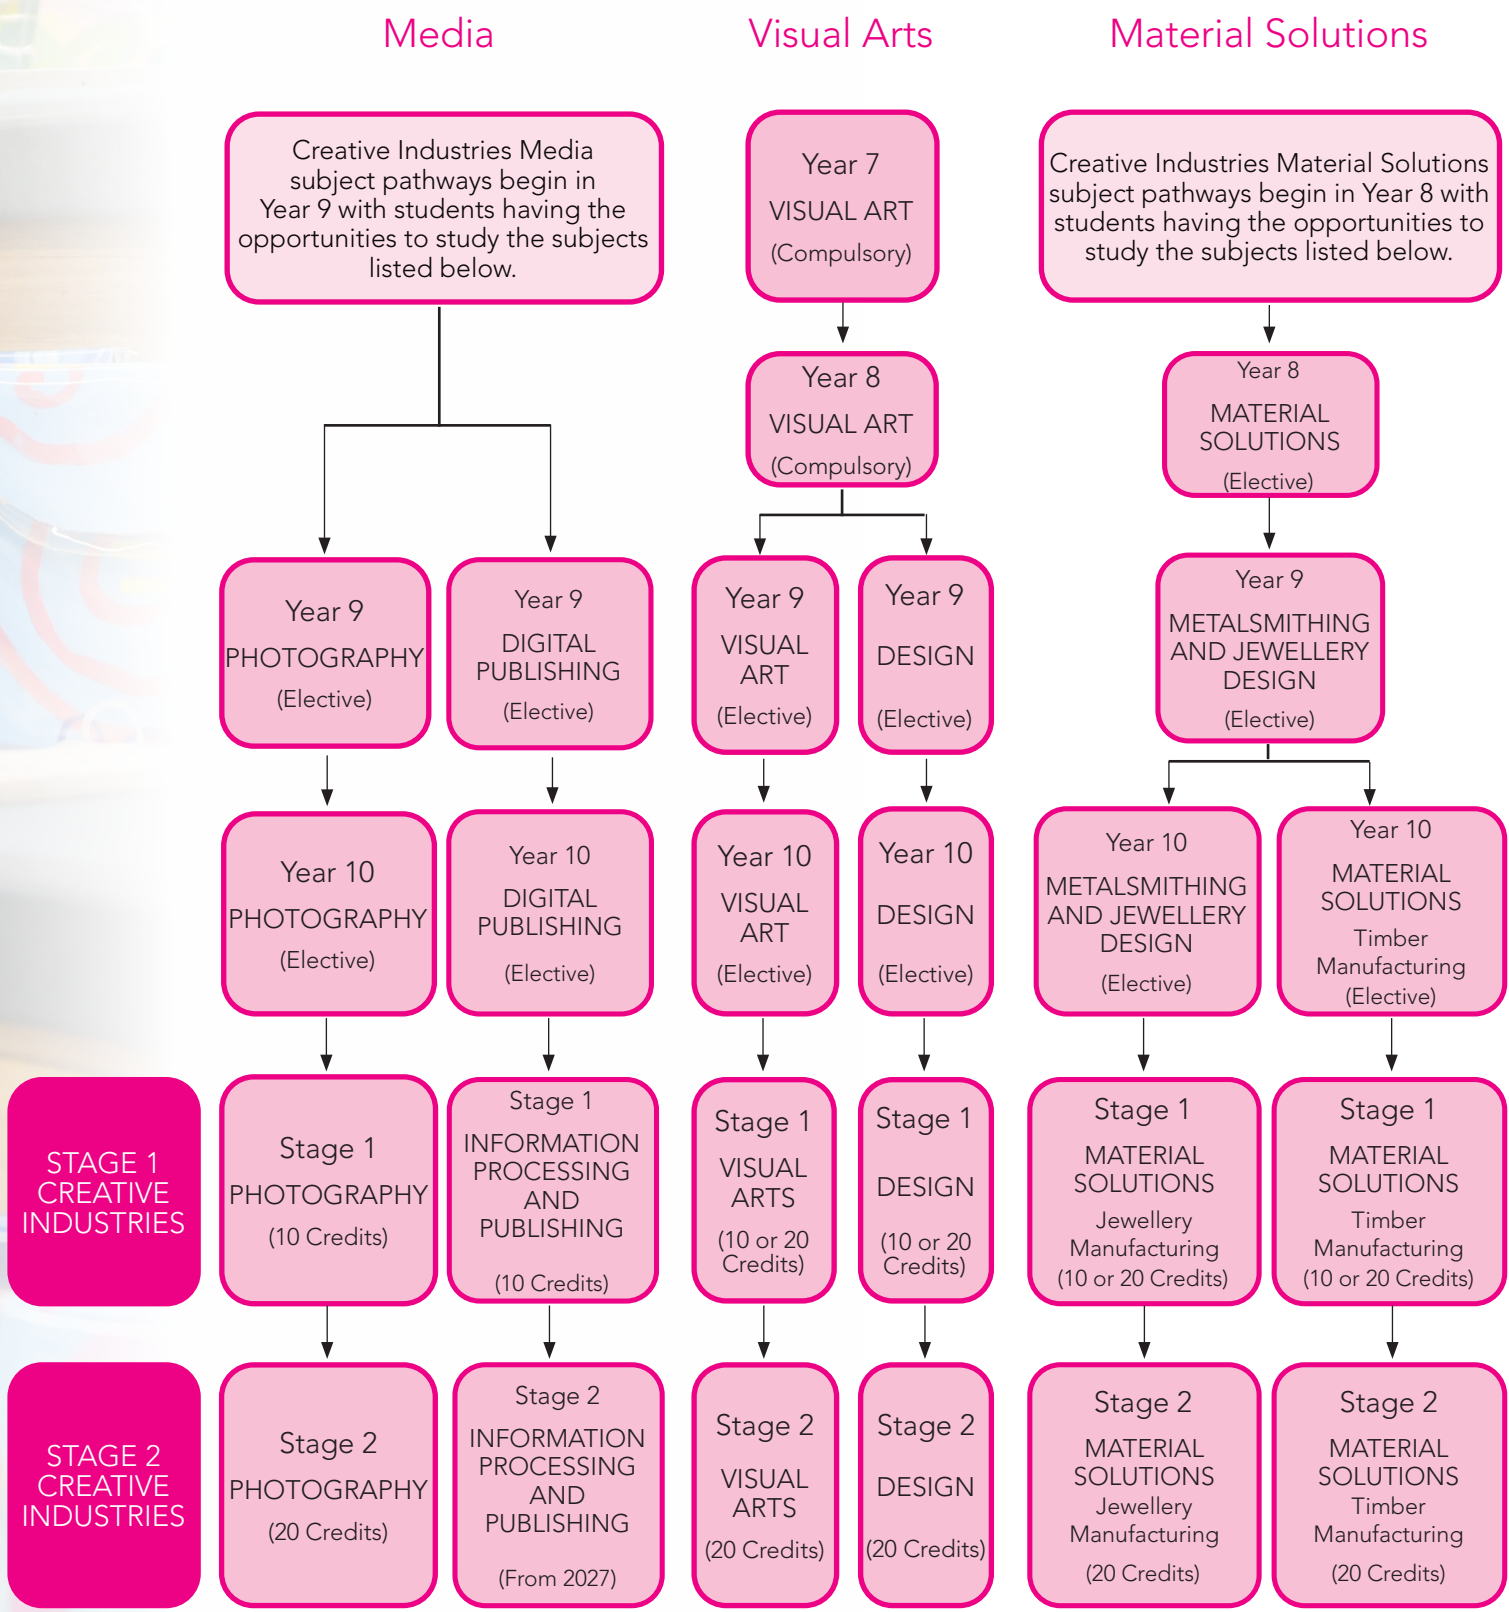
Media

Visual Arts

Material Solutions

Creative Industries Media subject pathways begin in Year 9 with students having the opportunities to study the subjects listed below.

Year 7
VISUAL ART
(Compulsory)

Creative Industries Material Solutions subject pathways begin in Year 8 with students having the opportunities to study the subjects listed below.

Year 8
VISUAL ART
(Compulsory)

Year 8
MATERIAL SOLUTIONS
(Elective)

Year 9
PHOTOGRAPHY
(Elective)

Year 9
DIGITAL PUBLISHING
(Elective)

Year 9
VISUAL ART
(Elective)

Year 9
DESIGN
(Elective)

Year 9
METALSMITHING AND JEWELLERY DESIGN
(Elective)

Year 10
PHOTOGRAPHY
(Elective)

Year 10
DIGITAL PUBLISHING
(Elective)

Year 10
VISUAL ART
(Elective)

Year 10
DESIGN
(Elective)

Year 10
METALSMITHING AND JEWELLERY DESIGN
(Elective)

Year 10
MATERIAL SOLUTIONS
Timber Manufacturing
(Elective)

STAGE 1 CREATIVE INDUSTRIES

Stage 1
PHOTOGRAPHY
(10 Credits)

Stage 1
INFORMATION PROCESSING AND PUBLISHING
(10 Credits)

Stage 1
VISUAL ARTS
(10 or 20 Credits)

Stage 1
DESIGN
(10 or 20 Credits)

Stage 1
MATERIAL SOLUTIONS
Jewellery Manufacturing
(10 or 20 Credits)

Stage 1
MATERIAL SOLUTIONS
Timber Manufacturing
(10 or 20 Credits)

STAGE 2 CREATIVE INDUSTRIES

Stage 2
PHOTOGRAPHY
(20 Credits)

Stage 2
INFORMATION PROCESSING AND PUBLISHING
(From 2027)

Stage 2
VISUAL ARTS
(20 Credits)

Stage 2
DESIGN
(20 Credits)

Stage 2
MATERIAL SOLUTIONS
Jewellery Manufacturing
(20 Credits)

Stage 2
MATERIAL SOLUTIONS
Timber Manufacturing
(20 Credits)